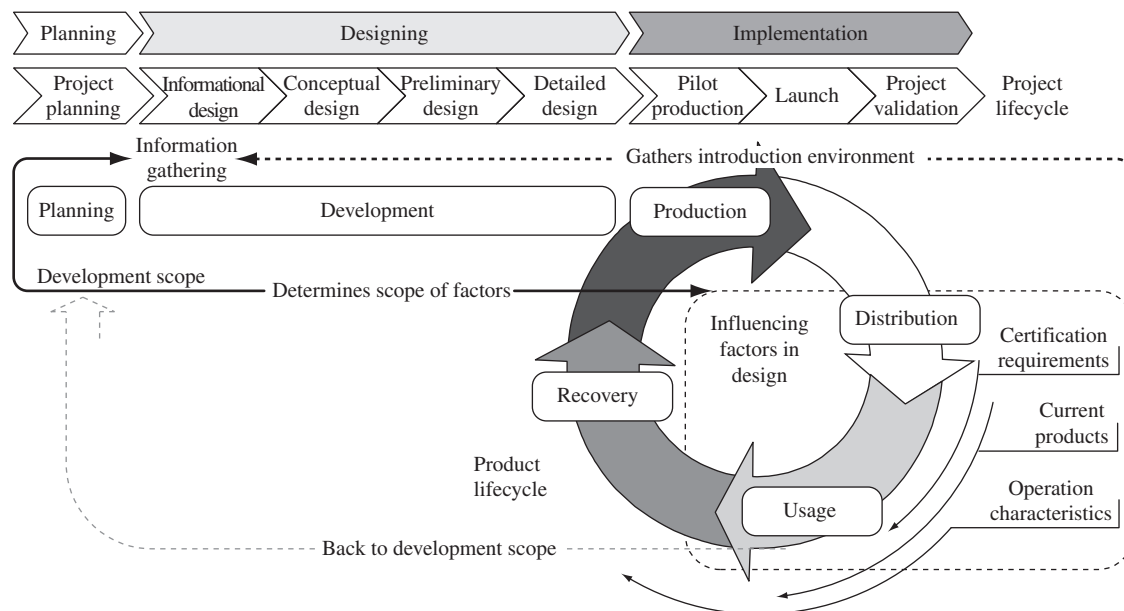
Planning
Designing
Implementation

Project planning
Informational design
Conceptual design
Preliminary design
Detailed design
Pilot production
Launch
Project validation
Project lifecycle

Information gathering
Gathers introduction environment

Planning
Development
Production

Development scope
Determines scope of factors

Distribution
Influencing factors in design
Certification requirements
Recovery
Current products
Product lifecycle
Usage
Operation characteristics
Back to development scope